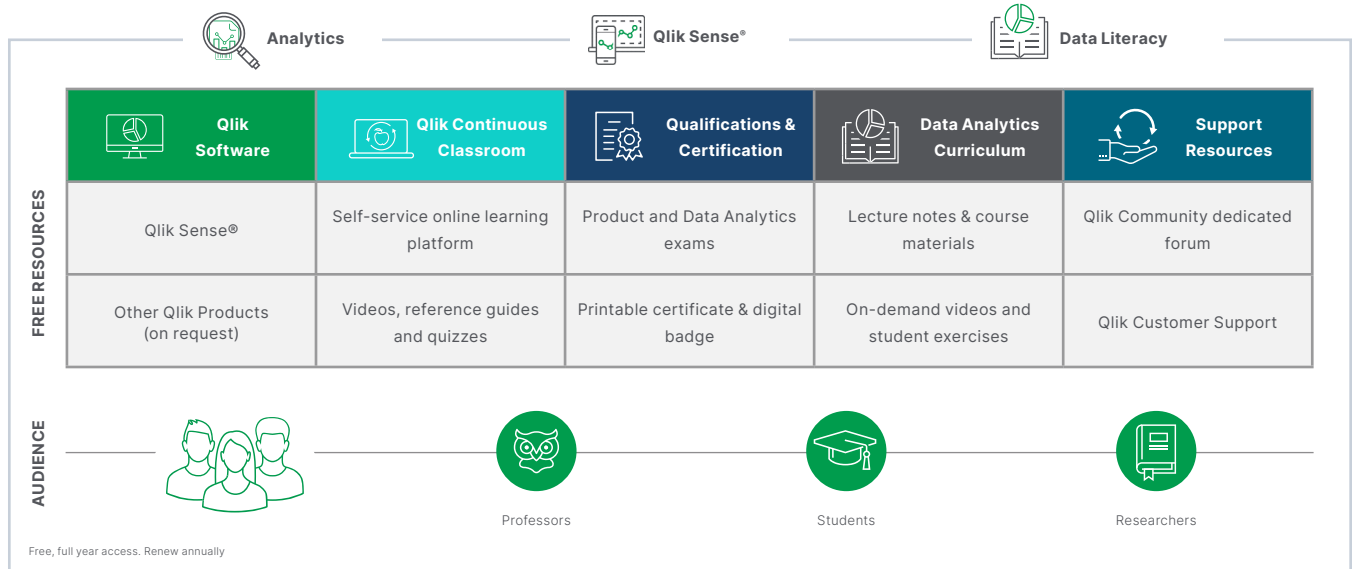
Analytics

Qlik Sense®

Data Literacy

FREE RESOURCES

| Qlik Software | Qlik Continuous Classroom | Qualifications & Certification | Data Analytics Curriculum | Support Resources |
|---|---|---|---|---|
| Qlik Sense® | Self-service online learning platform | Product and Data Analytics exams | Lecture notes & course materials | Qlik Community dedicated forum |
| Other Qlik Products (on request) | Videos, reference guides and quizzes | Printable certificate & digital badge | On-demand videos and student exercises | Qlik Customer Support |

AUDIENCE

Professors

Students

Researchers

Free, full year access. Renew annually